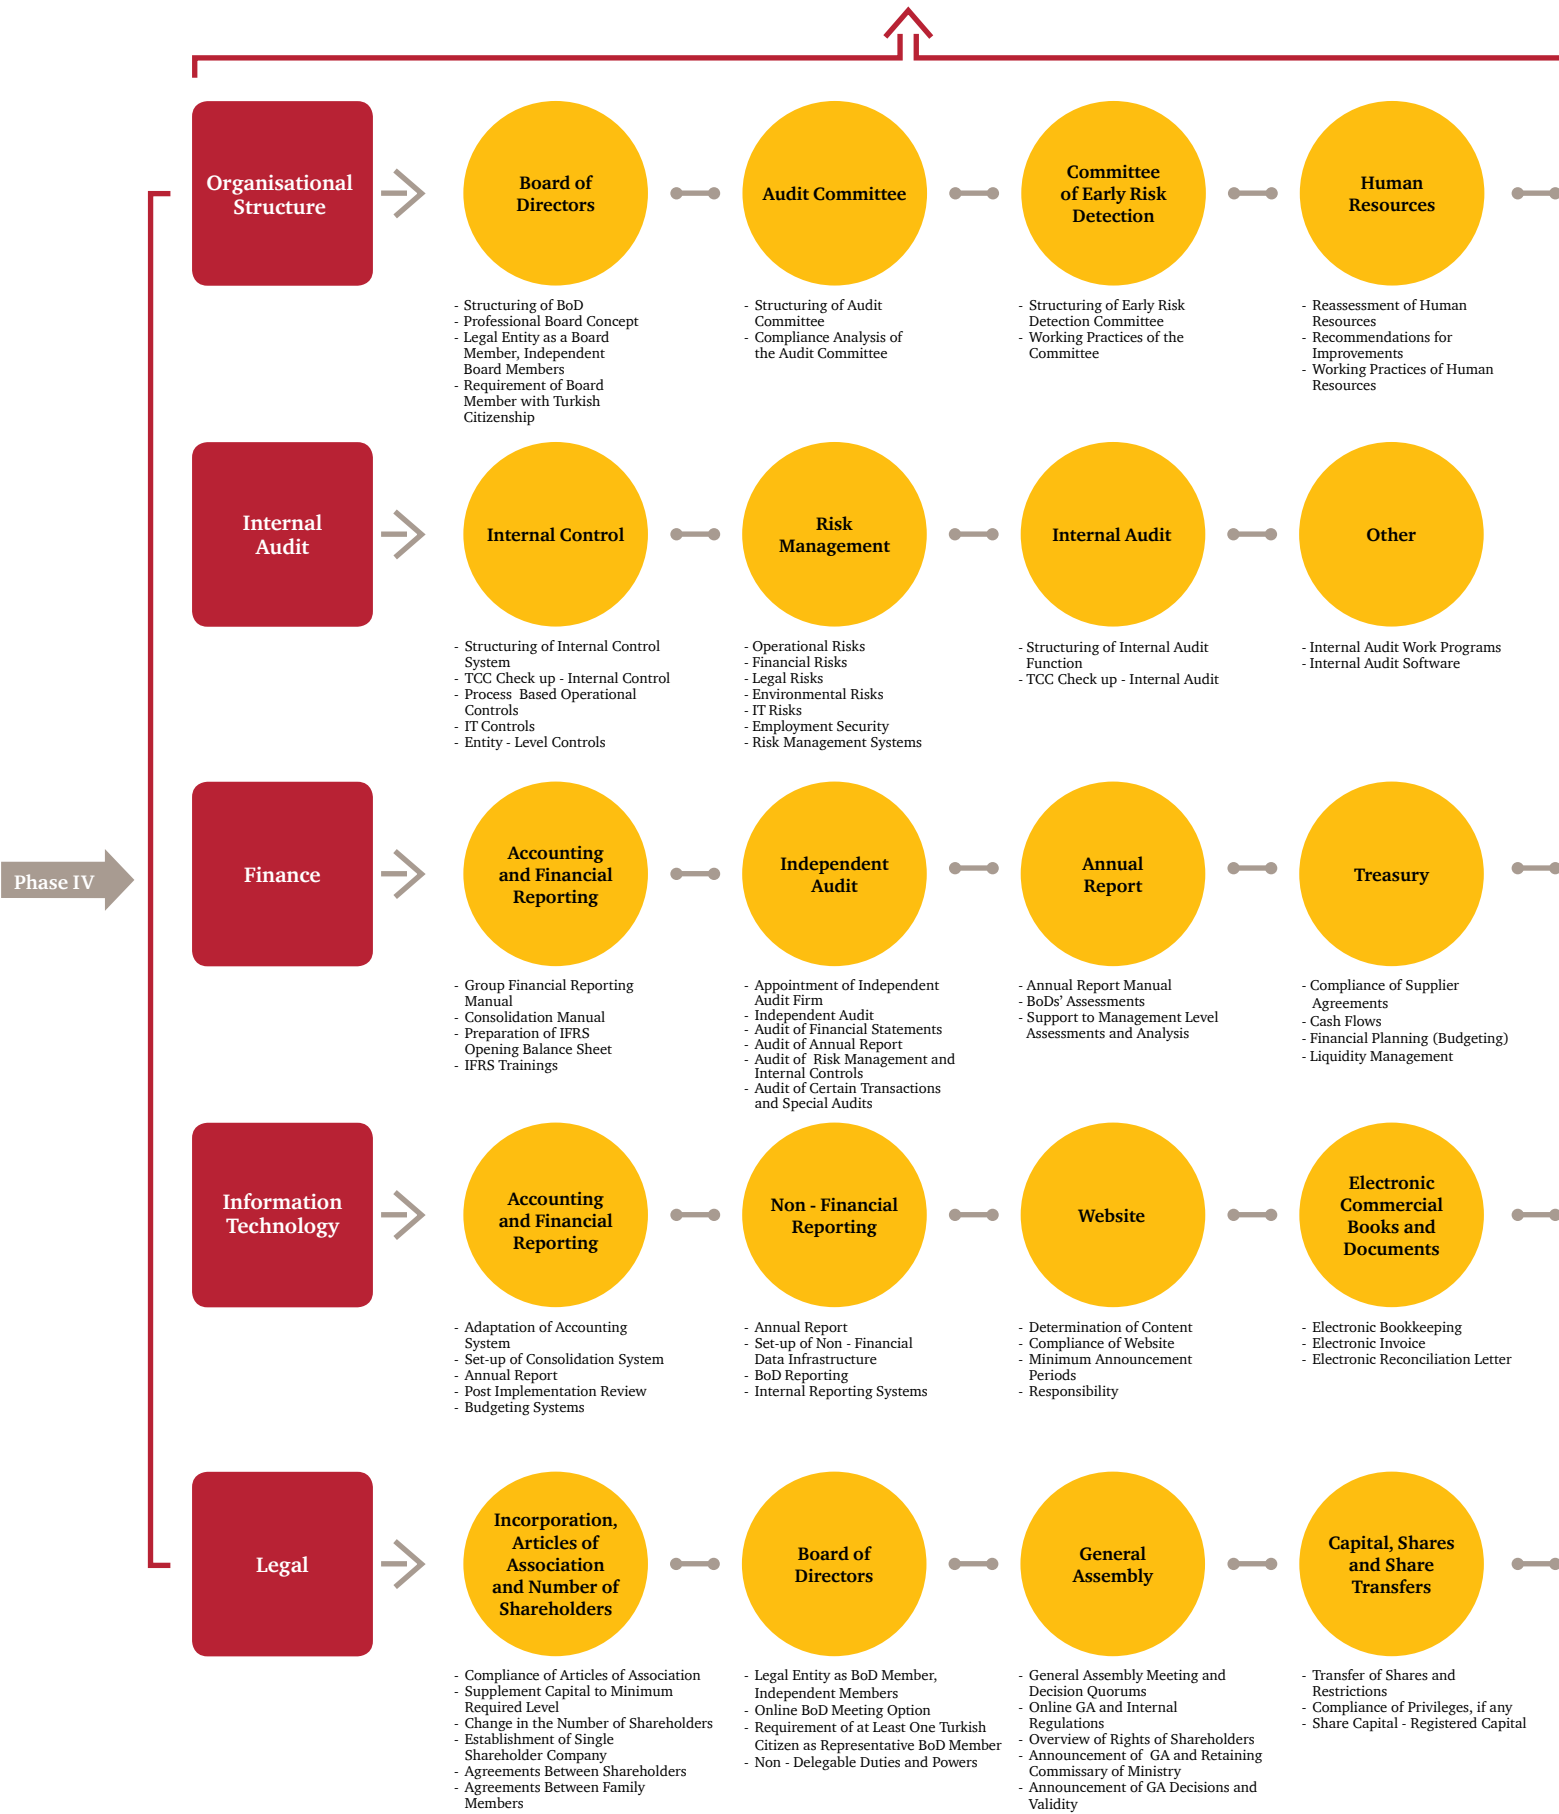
Organisational Structure

Board of Directors

- Structuring of BoD
- Professional Board Concept
- Legal Entity as a Board Member, Independent Board Members
- Requirement of Board Member with Turkish Citizenship

Audit Committee

- Structuring of Audit Committee
- Compliance Analysis of the Audit Committee

Committee of Early Risk Detection

- Structuring of Early Risk Detection Committee
- Working Practices of the Committee

Human Resources

- Reassessment of Human Resources
- Recommendations for Improvements
- Working Practices of Human Resources

Internal Audit

Internal Control

- Structuring of Internal Control System
- TCC Check up - Internal Control
- Process Based Operational Controls
- IT Controls
- Entity - Level Controls

Risk Management

- Operational Risks
- Financial Risks
- Legal Risks
- Environmental Risks
- IT Risks
- Employment Security
- Risk Management Systems

Internal Audit

- Structuring of Internal Audit Function
- TCC Check up - Internal Audit

Other

- Internal Audit Work Programs
- Internal Audit Software

Phase IV

Finance

Accounting and Financial Reporting

- Group Financial Reporting Manual
- Consolidation Manual
- Preparation of IFRS Opening Balance Sheet
- IFRS Trainings

Independent Audit

- Appointment of Independent Audit Firm
- Independent Audit
- Audit of Financial Statements
- Audit of Annual Report
- Audit of Risk Management and Internal Controls
- Audit of Certain Transactions and Special Audits

Annual Report

- Annual Report Manual
- BoDs' Assessments
- Support to Management Level Assessments and Analysis

Treasury

- Compliance of Supplier Agreements
- Cash Flows
- Financial Planning (Budgeting)
- Liquidity Management

Information Technology

Accounting and Financial Reporting

- Adaptation of Accounting System
- Set-up of Consolidation System
- Annual Report
- Post Implementation Review
- Budgeting Systems

Non - Financial Reporting

- Annual Report
- Set-up of Non - Financial Data Infrastructure
- BoD Reporting
- Internal Reporting Systems

Website

- Determination of Content
- Compliance of Website
- Minimum Announcement Periods
- Responsibility

Electronic Commercial Books and Documents

- Electronic Bookkeeping
- Electronic Invoice
- Electronic Reconciliation Letter

Legal

Incorporation, Articles of Association and Number of Shareholders

- Compliance of Articles of Association
- Supplement Capital to Minimum Required Level
- Change in the Number of Shareholders
- Establishment of Single Shareholder Company
- Agreements Between Shareholders
- Agreements Between Family Members

Board of Directors

- Legal Entity as BoD Member, Independent Members
- Online BoD Meeting Option
- Requirement of at Least One Turkish Citizen as Representative BoD Member
- Non - Delegable Duties and Powers

General Assembly

- General Assembly Meeting and Decision Quorums
- Online GA and Internal Regulations
- Overview of Rights of Shareholders
- Announcement of GA and Retaining Commissary of Ministry
- Announcement of GA Decisions and Validity

Capital, Shares and Share Transfers

- Transfer of Shares and Restrictions
- Compliance of Privileges, if any
- Share Capital - Registered Capital